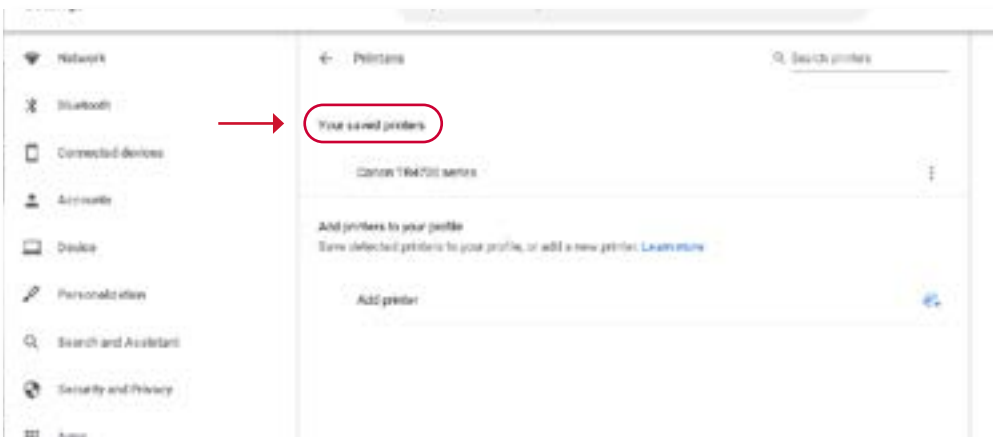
Network

Bluetooth

Connected devices

Accounts

Device

Personalization

Search and Assistant

Security and Privacy

Apps

← Printers

Search printers

Your saved printers

Canon TR4700 series

Add printers to your profile

Save detected printers to your profile, or add a new printer. Learn more

Add printer